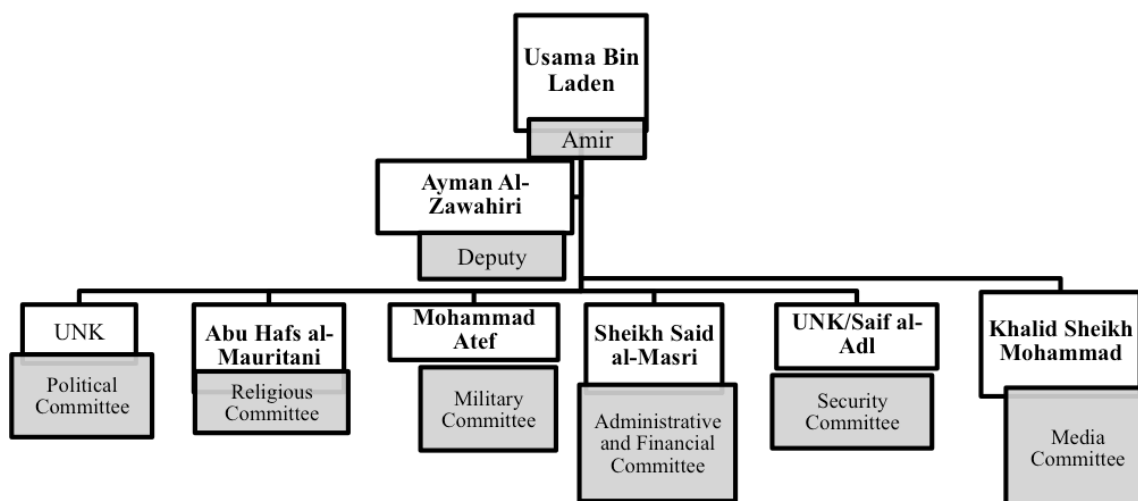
Usama Bin Laden

Amir

Ayman Al-Zawahiri

Deputy

UNK

Political Committee

Abu Hafs al-Mauritani

Religious Committee

Mohammad Atef

Military Committee

Sheikh Said al-Masri

Administrative and Financial Committee

UNK/Saif al-Adl

Security Committee

Khalid Sheikh Mohammad

Media Committee